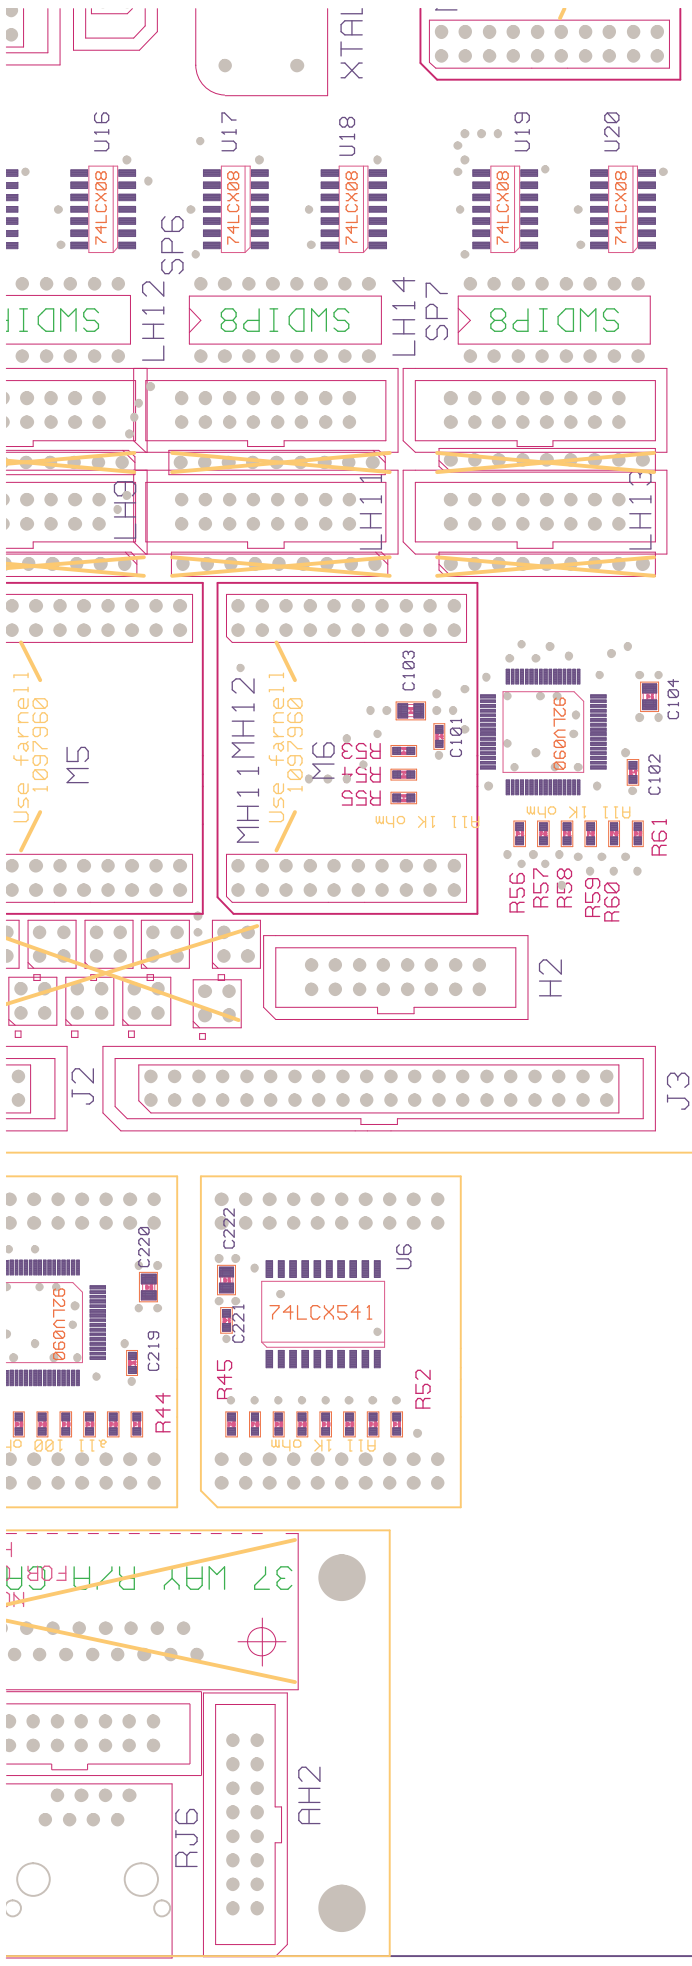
XTAL
U16
U17
U18
U19
U20
74LCX08
74LCX08
74LCX08
74LCX08
74LCX08
SP6
LH12
SWDIP8
SWDIP8
LH14
SP7
SWDIP8
LH9
LH11
LH13
Use farnell 1097960
M5
MH11
MH12
Use farnell 1097960
M6
C103
R53
R54
R55
C101
All 1K ohm
060U120
C104
C102
All 1K ohm
R56
R57
R58
R59
R60
R61
H2
J2
J3
C220
060U120
C219
R44
all 100 ohm
C222
C221
U6
74LCX541
R45
R52
All 1K ohm
37 WAY R/A FGAL
AH2
RJ6